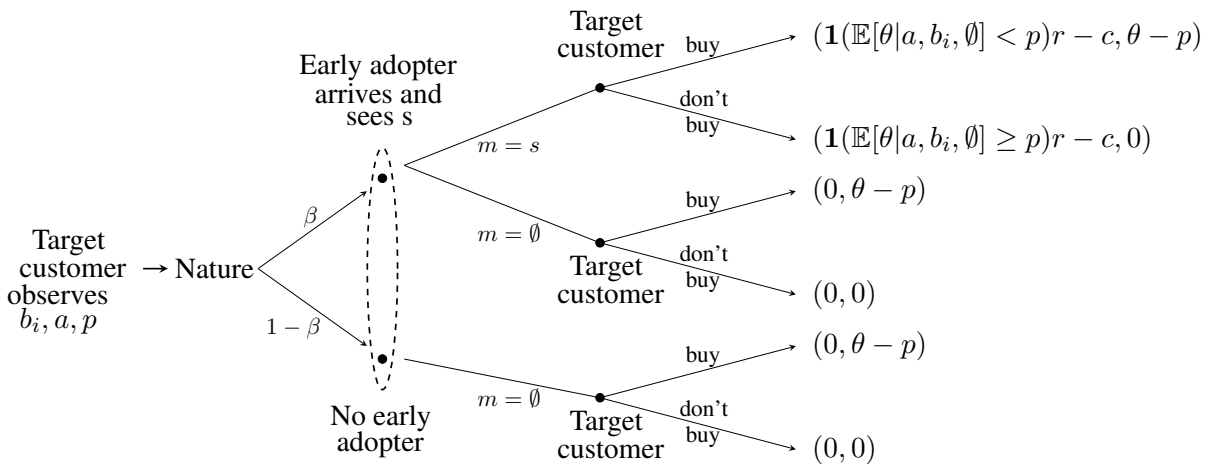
Target customer observes $b_i, a, p$ → Nature

$\beta$

$1-\beta$

Early adopter arrives and sees s

No early adopter

$m = s$

Target customer

buy

$(\mathbf{1}(\mathbb{E}[\theta|a, b_i, \emptyset] < p)r - c, \theta - p)$

don't buy

$(\mathbf{1}(\mathbb{E}[\theta|a, b_i, \emptyset] \geq p)r - c, 0)$

$m = \emptyset$

Target customer

buy

$(0, \theta - p)$

don't buy

$(0, 0)$

$m = \emptyset$

Target customer

buy

$(0, \theta - p)$

don't buy

$(0, 0)$